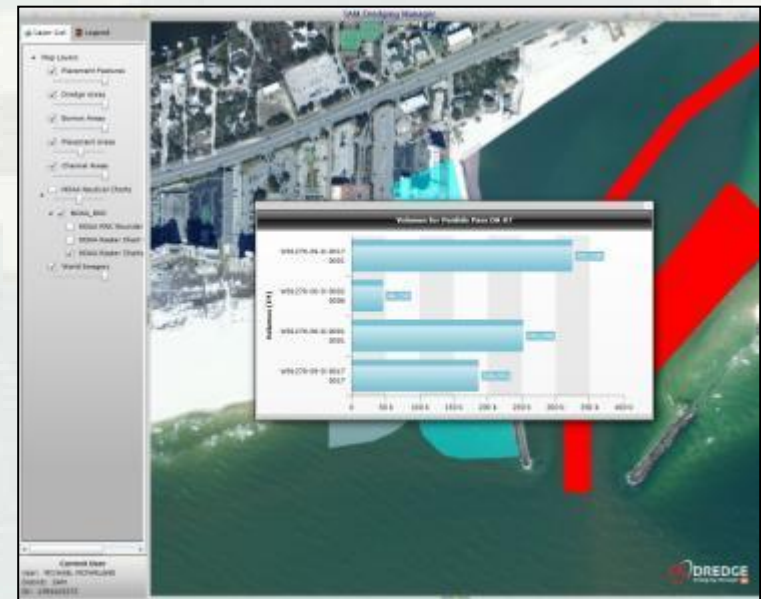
SAM Dredging Manager

Layer List | Legend

Map Layers
Placement Features
Dredge Areas
Borrow Areas
Placement Areas
Channel Areas
NOAA Nautical Charts
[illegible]
NOAA ENC Boundar
NOAA Raster Chart
NOAA Raster Charts
World Imagery

Volumes for Perdido Pass CM 07

Volume (CY)

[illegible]

0
50 k
100 k
150 k
200 k
250 k
300 k
350 k
400 k

Current User
User: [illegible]
District: SAM
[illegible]

DREDGE